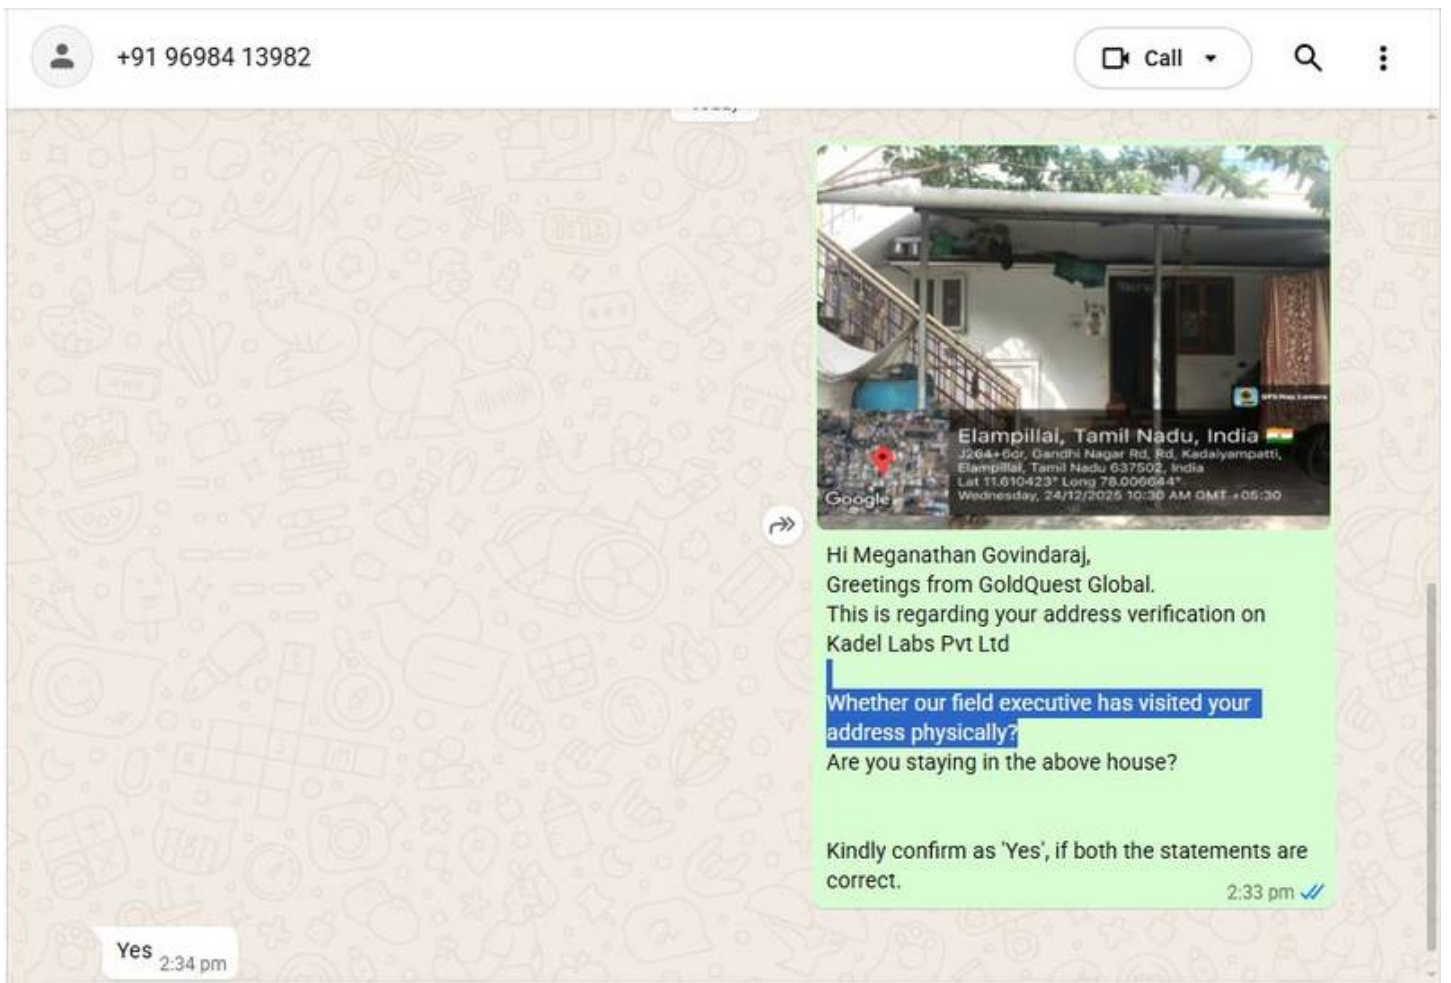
+91 96984 13982

Call

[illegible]

GPS Map Camera

Elampillai, Tamil Nadu, India
J264+6cr, Gandhi Nagar Rd, Rd, Kadaiyampatti, Elampillai, Tamil Nadu 637502, India
Lat 11.610423° Long 78.006644°
Wednesday, 24/12/2025 10:30 AM GMT +05:30

Google

Hi Meganathan Govindaraj,
Greetings from GoldQuest Global.
This is regarding your address verification on Kadel Labs Pvt Ltd

Whether our field executive has visited your address physically?
Are you staying in the above house?

Kindly confirm as 'Yes', if both the statements are correct.
2:33 pm

Yes 2:34 pm